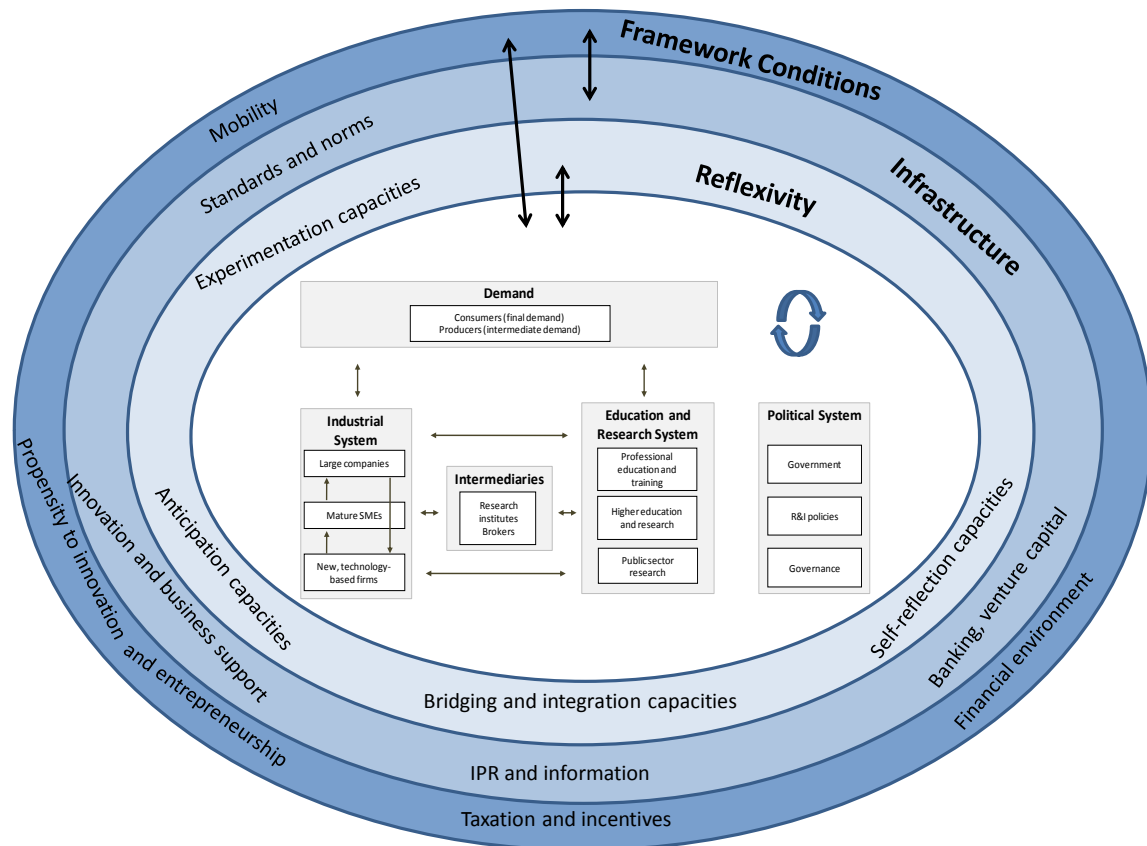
Framework Conditions

Mobility

Standards and norms

Infrastructure

Experimentation capacities

Reflexivity

Demand

Consumers (final demand)
Producers (intermediate demand)

Industrial System

Large companies

Mature SMEs

New, technology-based firms

Intermediaries

Research institutes
Brokers

Education and Research System

Professional education and training

Higher education and research

Public sector research

Political System

Government

R&I policies

Governance

Propensity to innovation and entrepreneurship

Innovation and business support

Anticipation capacities

Self-reflection capacities

Banking, venture capital

Financial environment

Bridging and integration capacities

IPR and information

Taxation and incentives